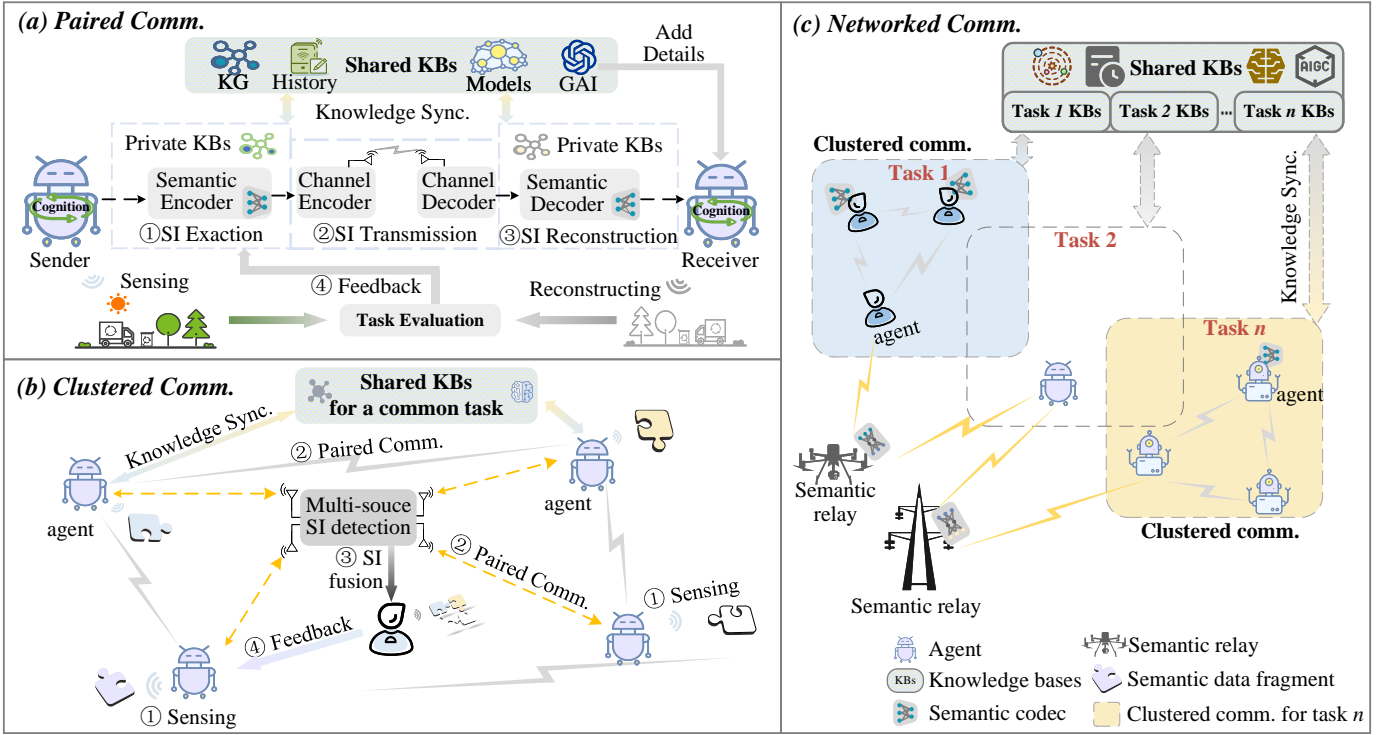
(a) Paired Comm.

KG History Shared KBs Models GAI

Add Details

Knowledge Sync.

Private KBs

Private KBs

Cognition

Semantic Encoder

Channel Encoder

Channel Decoder

Semantic Decoder

Cognition

①SI Exaction

②SI Transmission

③SI Reconstruction

Sender

Receiver

Sensing

④ Feedback

Reconstructing

Task Evaluation

(b) Clustered Comm.

Shared KBs for a common task

Knowledge Sync.

② Paired Comm.

agent

agent

Multi-souce SI detection

③ SI fusion

② Paired Comm.

① Sensing

④ Feedback

① Sensing

(c) Networked Comm.

Shared KBs

AIGC

Task 1 KBs

Task 2 KBs

...

Task n KBs

Clustered comm.

Task 1

Task 2

Knowledge Sync.

agent

Task n

agent

Semantic relay

Semantic relay

Clustered comm.

Agent

Semantic relay

KBs Knowledge bases

Semantic data fragment

Semantic codec

Clustered comm. for task n